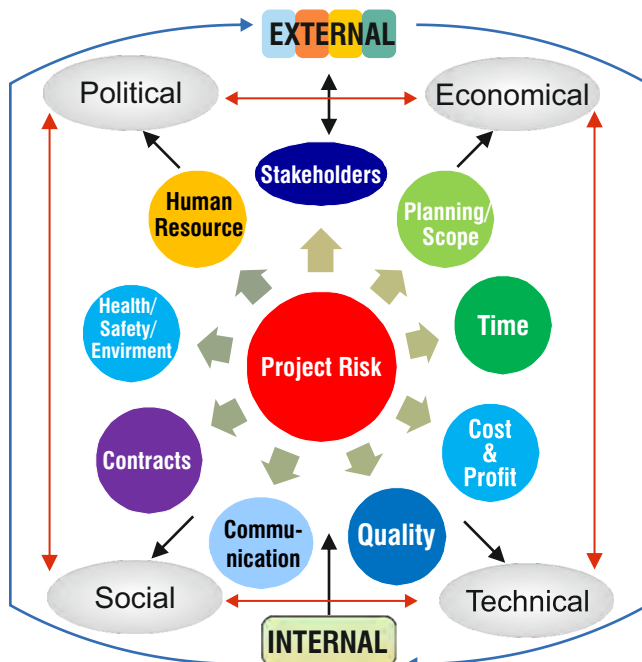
EXTERNAL

Political

Economical

Stakeholders

Human Resource

Planning/ Scope

Health/ Safety/ Envirment

Time

Project Risk

Cost & Profit

Contracts

Communication

Quality

Social

Technical

INTERNAL